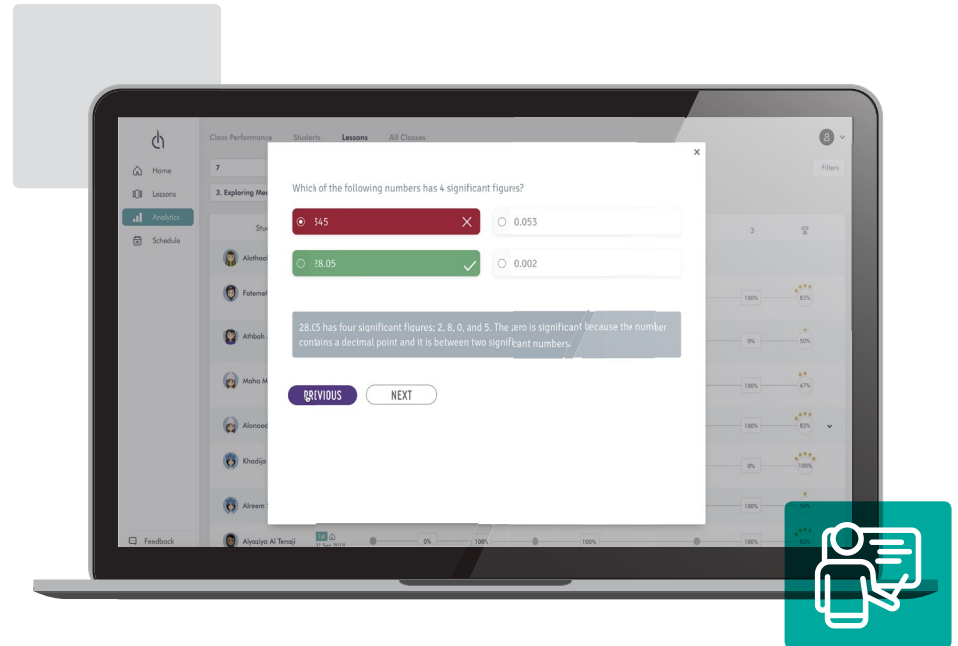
Class Performance Students Lessons All Classes

Home
Lessons
Analytics
Schedule

7
3. Exploring Me

Filters

Which of the following numbers has 4 significant figures?

345
0.053
28.05
0.002

28.05 has four significant figures; 2, 8, 0, and 5. The zero is significant because the number contains a decimal point and it is between two significant numbers.

PREVIOUS
NEXT

Alathoo
Fatemeh
Athbah
Maha M
Alonood
Khadija
Alreem
Alyaziya Al Tenaji

3

100%
83%
0%
50%
100%
67%
100%
83%
0%
100%
100%
50%
0%
100%
100%
100%
83%

Feedback